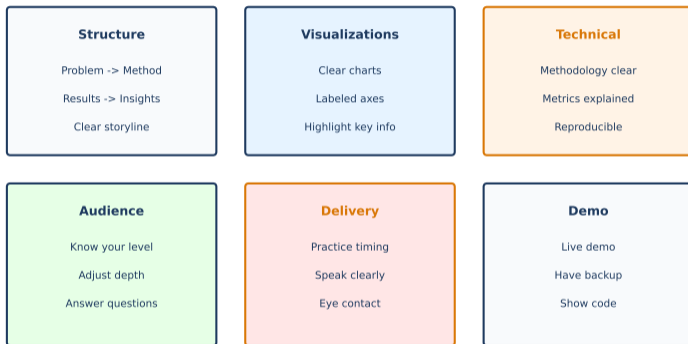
Structure

Problem -> Method

Results -> Insights

Clear storyline

Visualizations

Clear charts

Labeled axes

Highlight key info

Technical

Methodology clear

Metrics explained

Reproducible

Audience

Know your level

Adjust depth

Answer questions

Delivery

Practice timing

Speak clearly

Eye contact

Demo

Live demo

Have backup

Show code